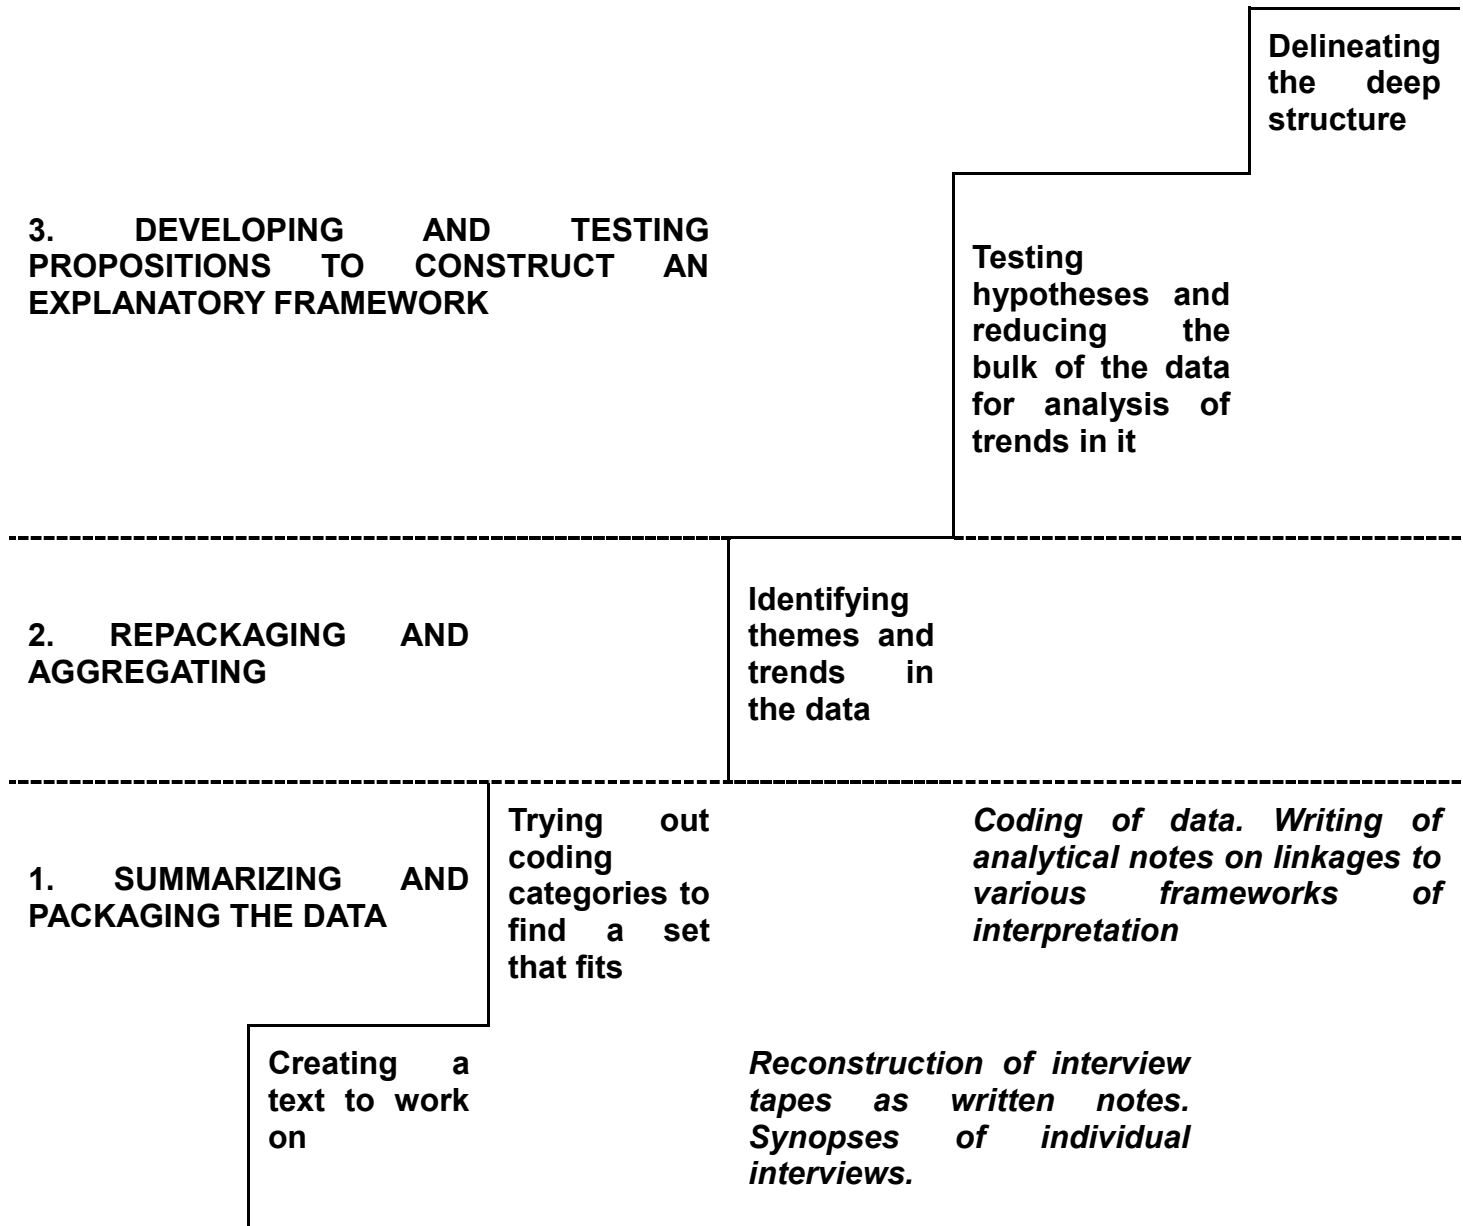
Delineating the deep structure

3. DEVELOPING AND TESTING PROPOSITIONS TO CONSTRUCT AN EXPLANATORY FRAMEWORK

Testing hypotheses and reducing the bulk of the data for analysis of trends in it

2. REPACKAGING AND AGGREGATING

Identifying themes and trends in the data

1. SUMMARIZING AND PACKAGING THE DATA

Trying out coding categories to find a set that fits

*Coding of data. Writing of analytical notes on linkages to various frameworks of interpretation*

Creating a text to work on

*Reconstruction of interview tapes as written notes. Synopses of individual interviews.*